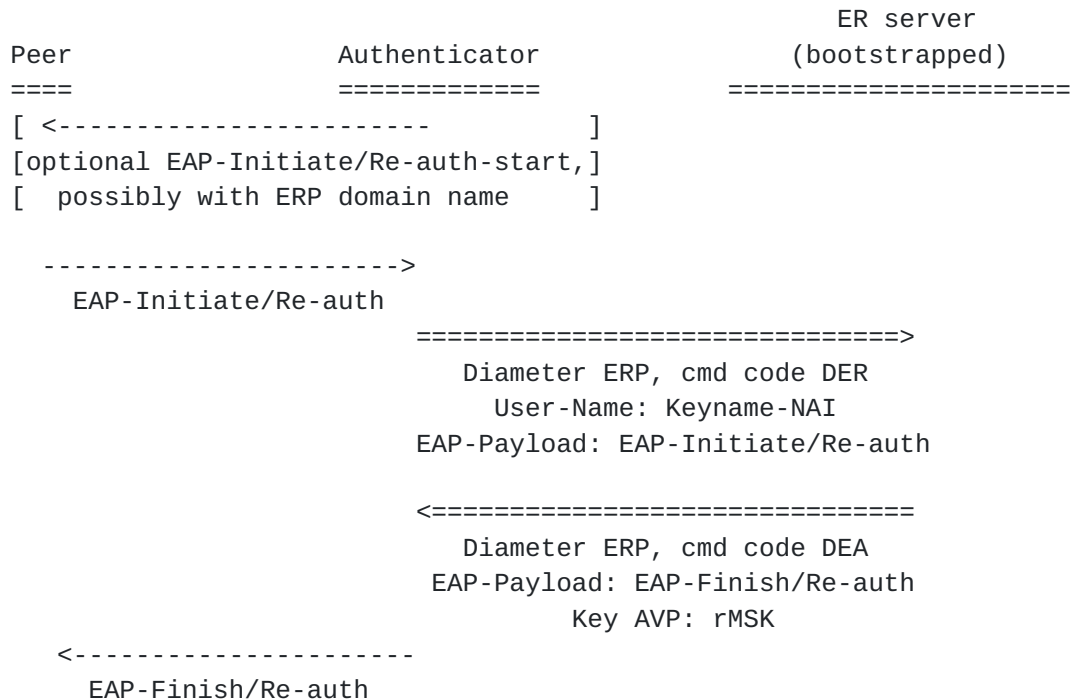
ER server
Peer Authenticator (bootstrapped)
==== ============ =====================
[ <----------------------- ]
[optional EAP-Initiate/Re-auth-start,]
[ possibly with ERP domain name ]

----------------------->
EAP-Initiate/Re-auth
===============================>
Diameter ERP, cmd code DER
User-Name: Keyname-NAI
EAP-Payload: EAP-Initiate/Re-auth

<===============================
Diameter ERP, cmd code DEA
EAP-Payload: EAP-Finish/Re-auth
Key AVP: rMSK
<----------------------
EAP-Finish/Re-auth